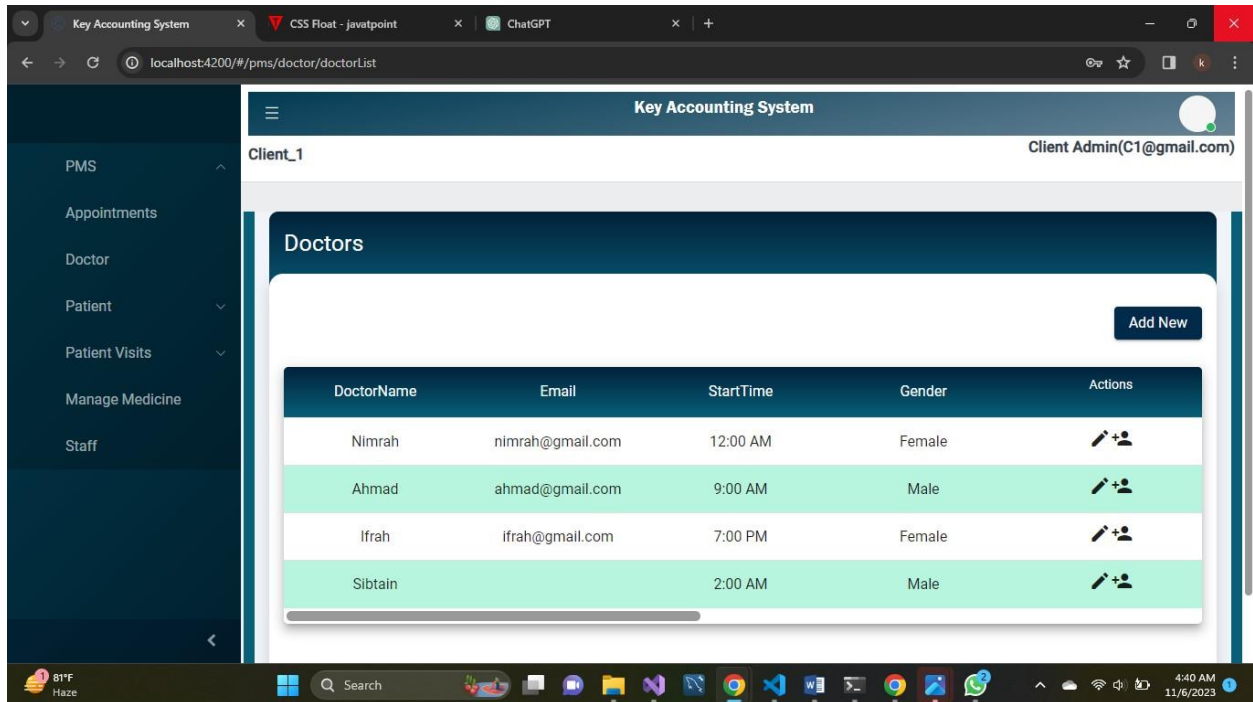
Key Accounting System × CSS Float - javatpoint × ChatGPT × +

localhost:4200/#/pms/doctor/doctorList

Key Accounting System

Client_1

Client Admin(C1@gmail.com)

PMS

Appointments

Doctor

Patient

Patient Visits

Manage Medicine

Staff

Doctors

Add New

| DoctorName | Email | StartTime | Gender | Actions |
|---|---|---|---|---|
| Nimrah | nimrah@gmail.com | 12:00 AM | Female | |
| Ahmad | ahmad@gmail.com | 9:00 AM | Male | |
| Ifrah | ifrah@gmail.com | 7:00 PM | Female | |
| Sibtain | | 2:00 AM | Male | |

81°F
Haze

Search

4:40 AM
11/6/2023